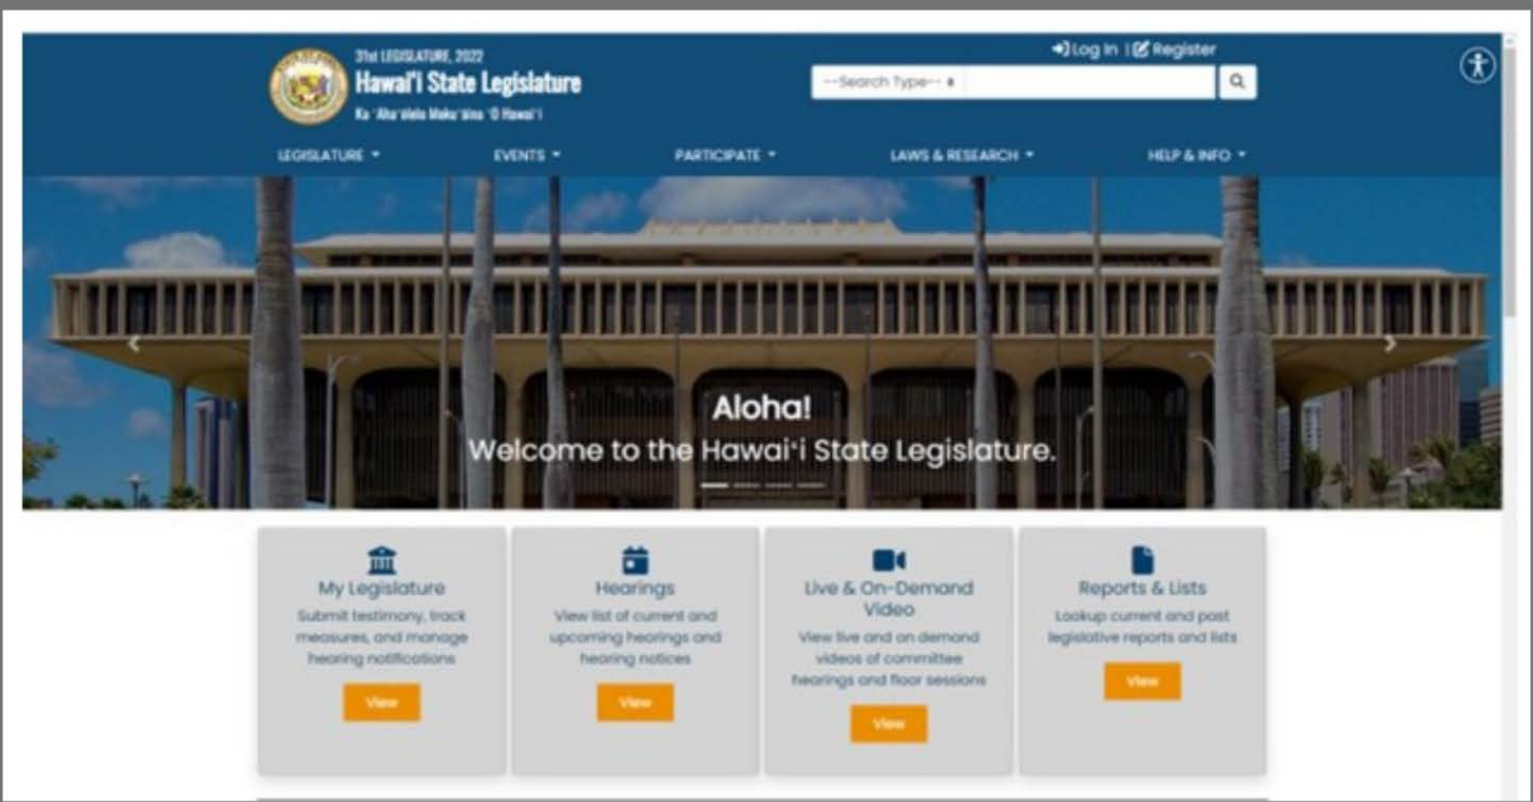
31st LEGISLATURE, 2022
Hawai'i State Legislature
Ka 'Aha'ōlelo Moku'āina 'O Hawai'i

Log In | Register

--Search Type--

LEGISLATURE EVENTS PARTICIPATE LAWS & RESEARCH HELP & INFO

Aloha!
Welcome to the Hawai'i State Legislature.

My Legislature
Submit testimony, track measures, and manage hearing notifications
View

Hearings
View list of current and upcoming hearings and hearing notices
View

Live & On-Demand Video
View live and on demand videos of committee hearings and floor sessions
View

Reports & Lists
Lookup current and past legislative reports and lists
View